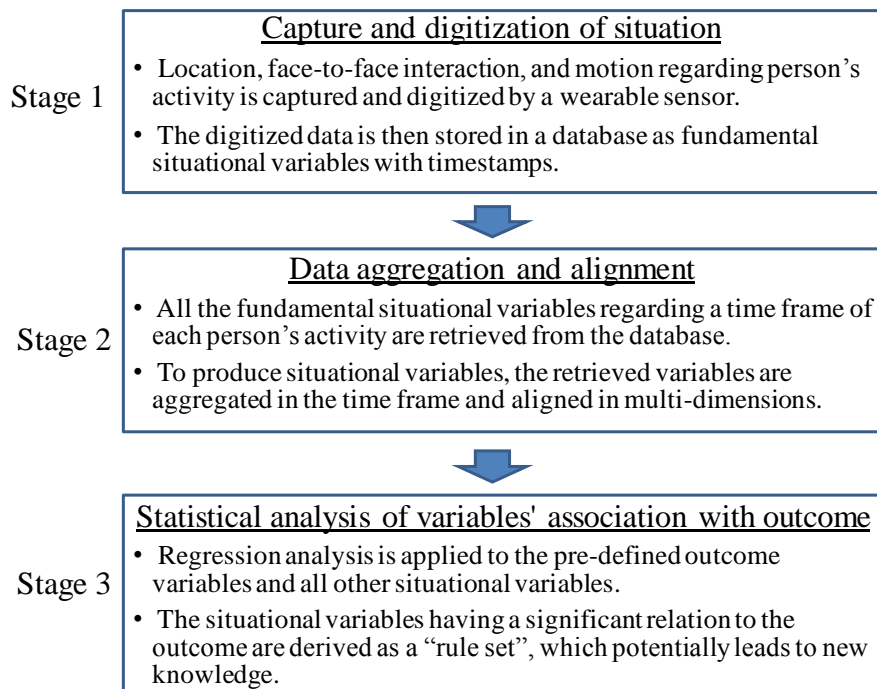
Stage 1

Capture and digitization of situation

• Location, face-to-face interaction, and motion regarding person’s activity is captured and digitized by a wearable sensor.

• The digitized data is then stored in a database as fundamental situational variables with timestamps.

Stage 2

Data aggregation and alignment

• All the fundamental situational variables regarding a time frame of each person’s activity are retrieved from the database.

• To produce situational variables, the retrieved variables are aggregated in the time frame and aligned in multi-dimensions.

Stage 3

Statistical analysis of variables' association with outcome

• Regression analysis is applied to the pre-defined outcome variables and all other situational variables.

• The situational variables having a significant relation to the outcome are derived as a “rule set”, which potentially leads to new knowledge.